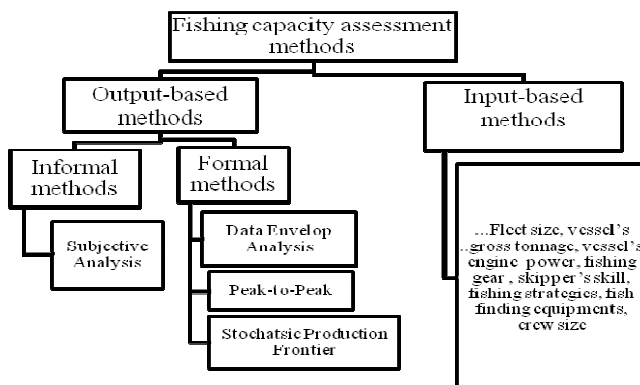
Fishing capacity assessment methods

Output-based methods

Input-based methods

Informal methods

Formal methods

Subjective Analysis

Data Envelop Analysis

Peak-to-Peak

Stochatsic Production Frontier

...Fleet size, vessel's ..gross tonnage, vessel's engine power, fishing gear , skipper's skill, fishing strategies, fish finding equipments, crew size